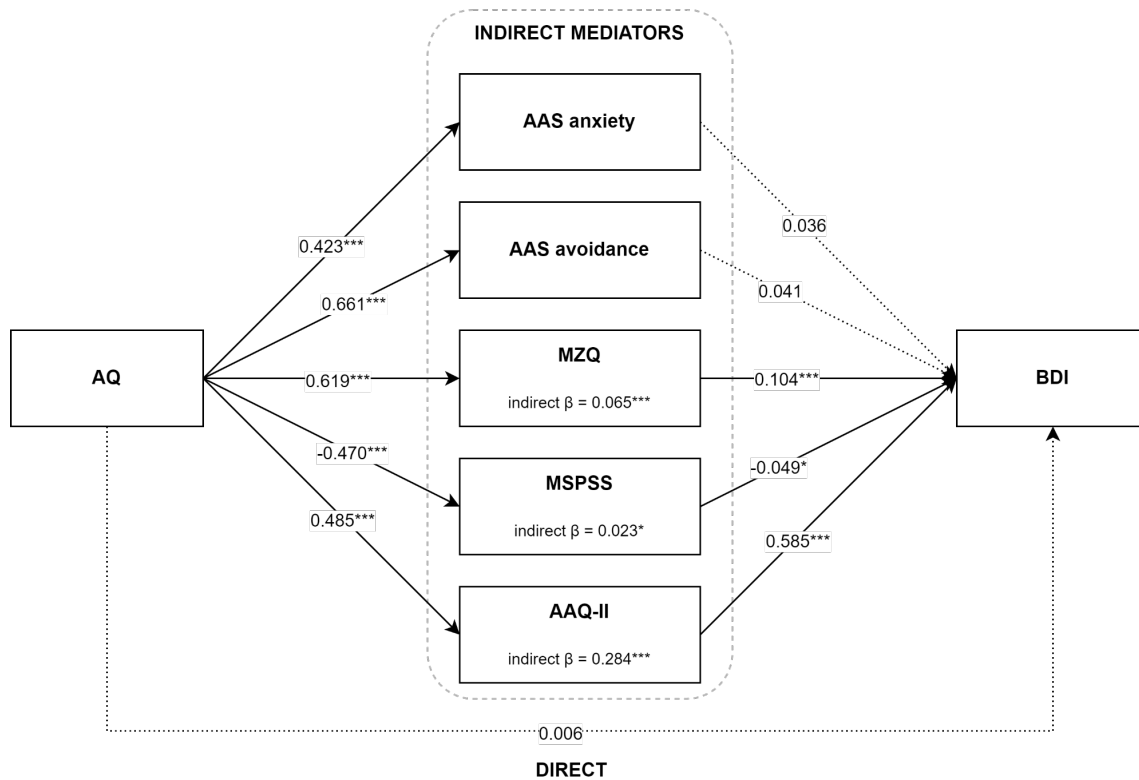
INDIRECT MEDIATORS

AAS anxiety

AAS avoidance

MZQ
indirect β = 0.065***

MSPSS
indirect β = 0.023*

AAQ-II
indirect β = 0.284***

AQ

BDI

0.423***

0.661***

0.619***

-0.470***

0.485***

0.036

0.041

0.104***

-0.049*

0.585***

0.006

DIRECT